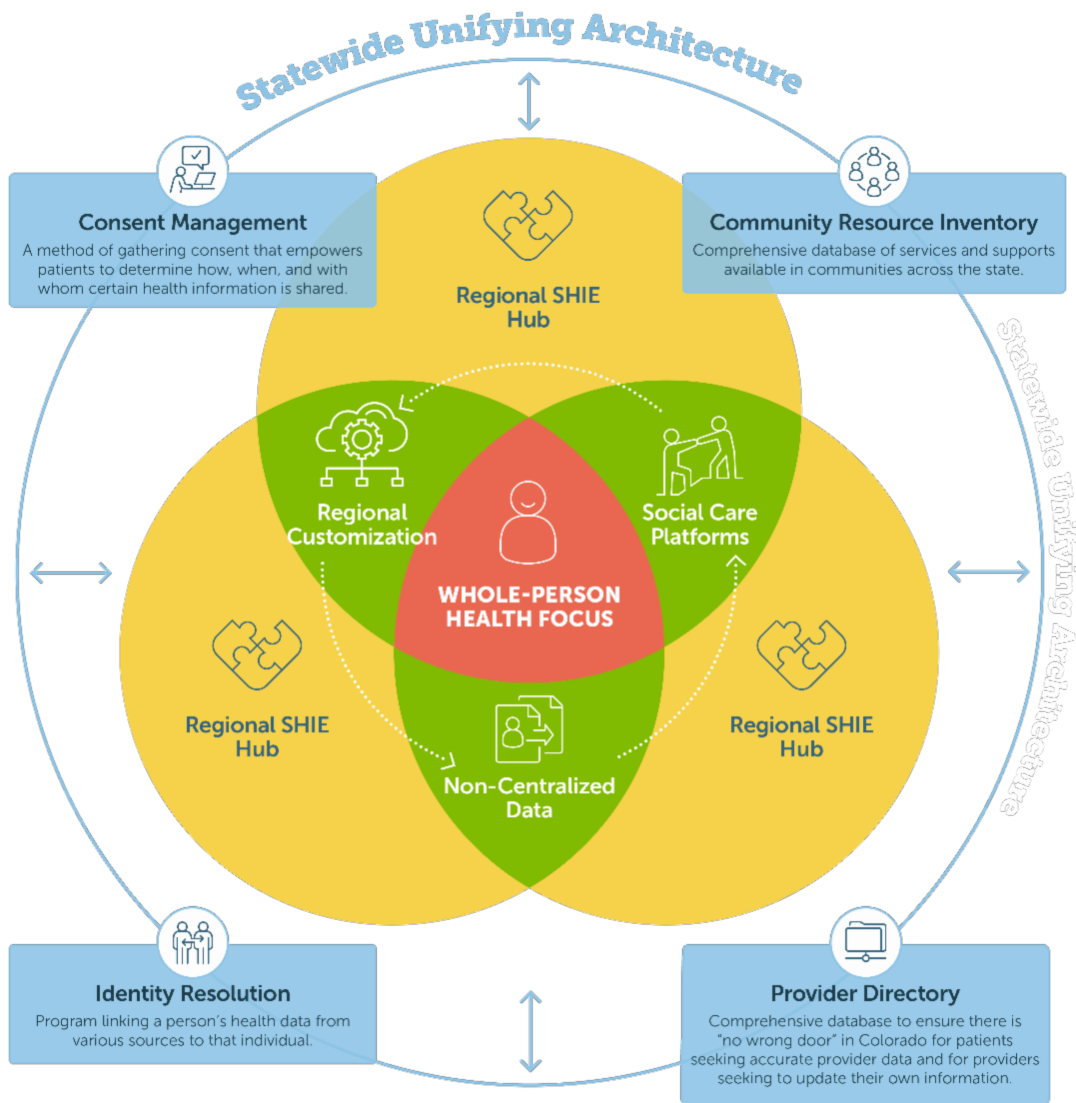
Statewide Unifying Architecture

Consent Management
A method of gathering consent that empowers patients to determine how, when, and with whom certain health information is shared.

Community Resource Inventory
Comprehensive database of services and supports available in communities across the state.

Statewide Unifying Architecture

Regional SHIE Hub

Regional Customization

Social Care Platforms

WHOLE-PERSON HEALTH FOCUS

Regional SHIE Hub

Regional SHIE Hub

Non-Centralized Data

Identity Resolution
Program linking a person's health data from various sources to that individual.

Provider Directory
Comprehensive database to ensure there is "no wrong door" in Colorado for patients seeking accurate provider data and for providers seeking to update their own information.